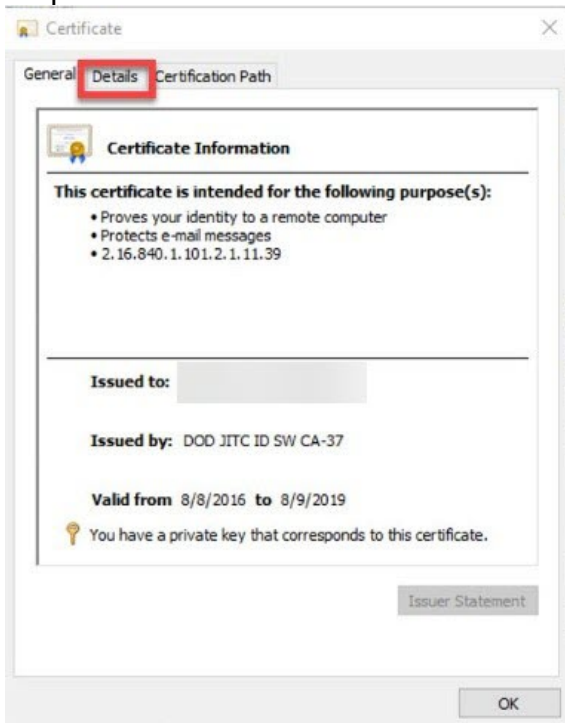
Certificate

General Details Certification Path

Certificate Information

This certificate is intended for the following purpose(s):
• Proves your identity to a remote computer
• Protects e-mail messages
• 2.16.840.1.101.2.1.11.39

Issued to: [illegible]

Issued by: DOD JITC ID SW CA-37

Valid from 8/8/2016 to 8/9/2019

You have a private key that corresponds to this certificate.

Issuer Statement

OK